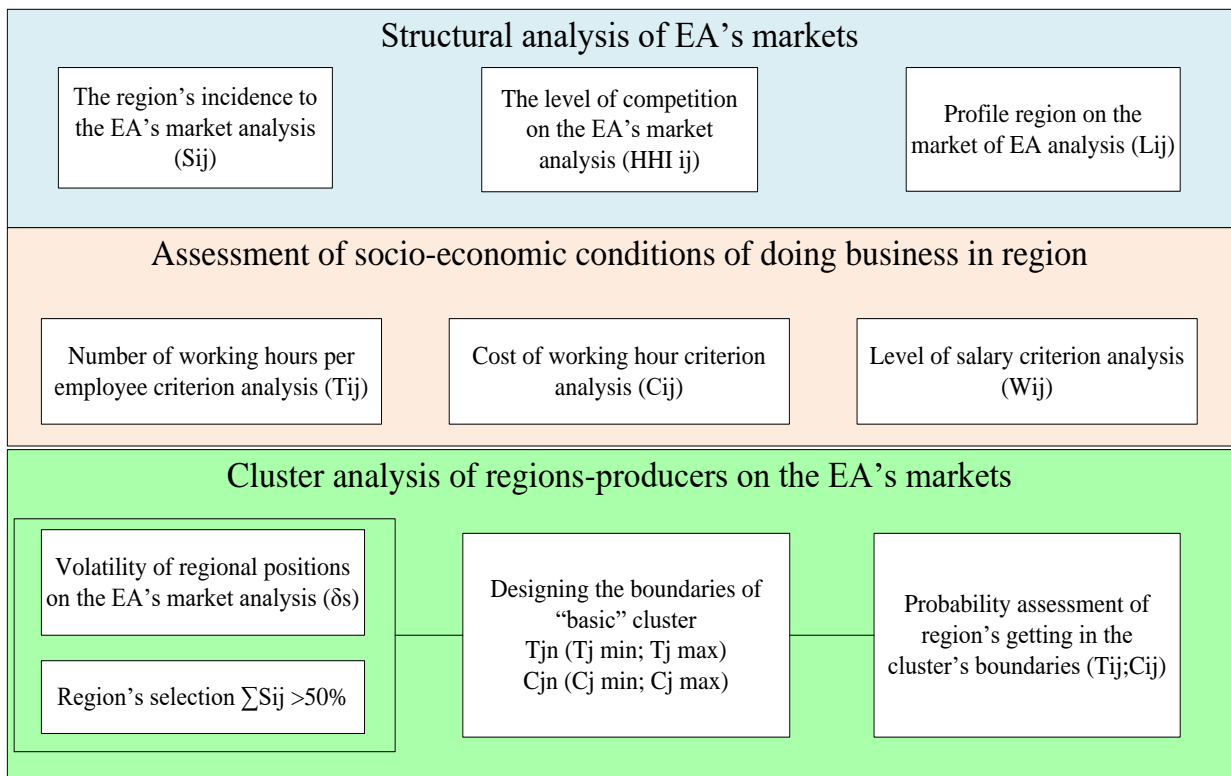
Structural analysis of EA’s markets

The region’s incidence to the EA’s market analysis (Sij)

The level of competition on the EA’s market analysis (HHI ij)

Profile region on the market of EA analysis (Lij)

Assessment of socio-economic conditions of doing business in region

Number of working hours per employee criterion analysis (Tij)

Cost of working hour criterion analysis (Cij)

Level of salary criterion analysis (Wij)

Cluster analysis of regions-producers on the EA’s markets

Volatility of regional positions on the EA’s market analysis (δs)

Region’s selection $\sum$Sij >50%

Designing the boundaries of “basic” cluster Tjn (Tj min; Tj max) Cjn (Cj min; Cj max)

Probability assessment of region’s getting in the cluster’s boundaries (Tij;Cij)